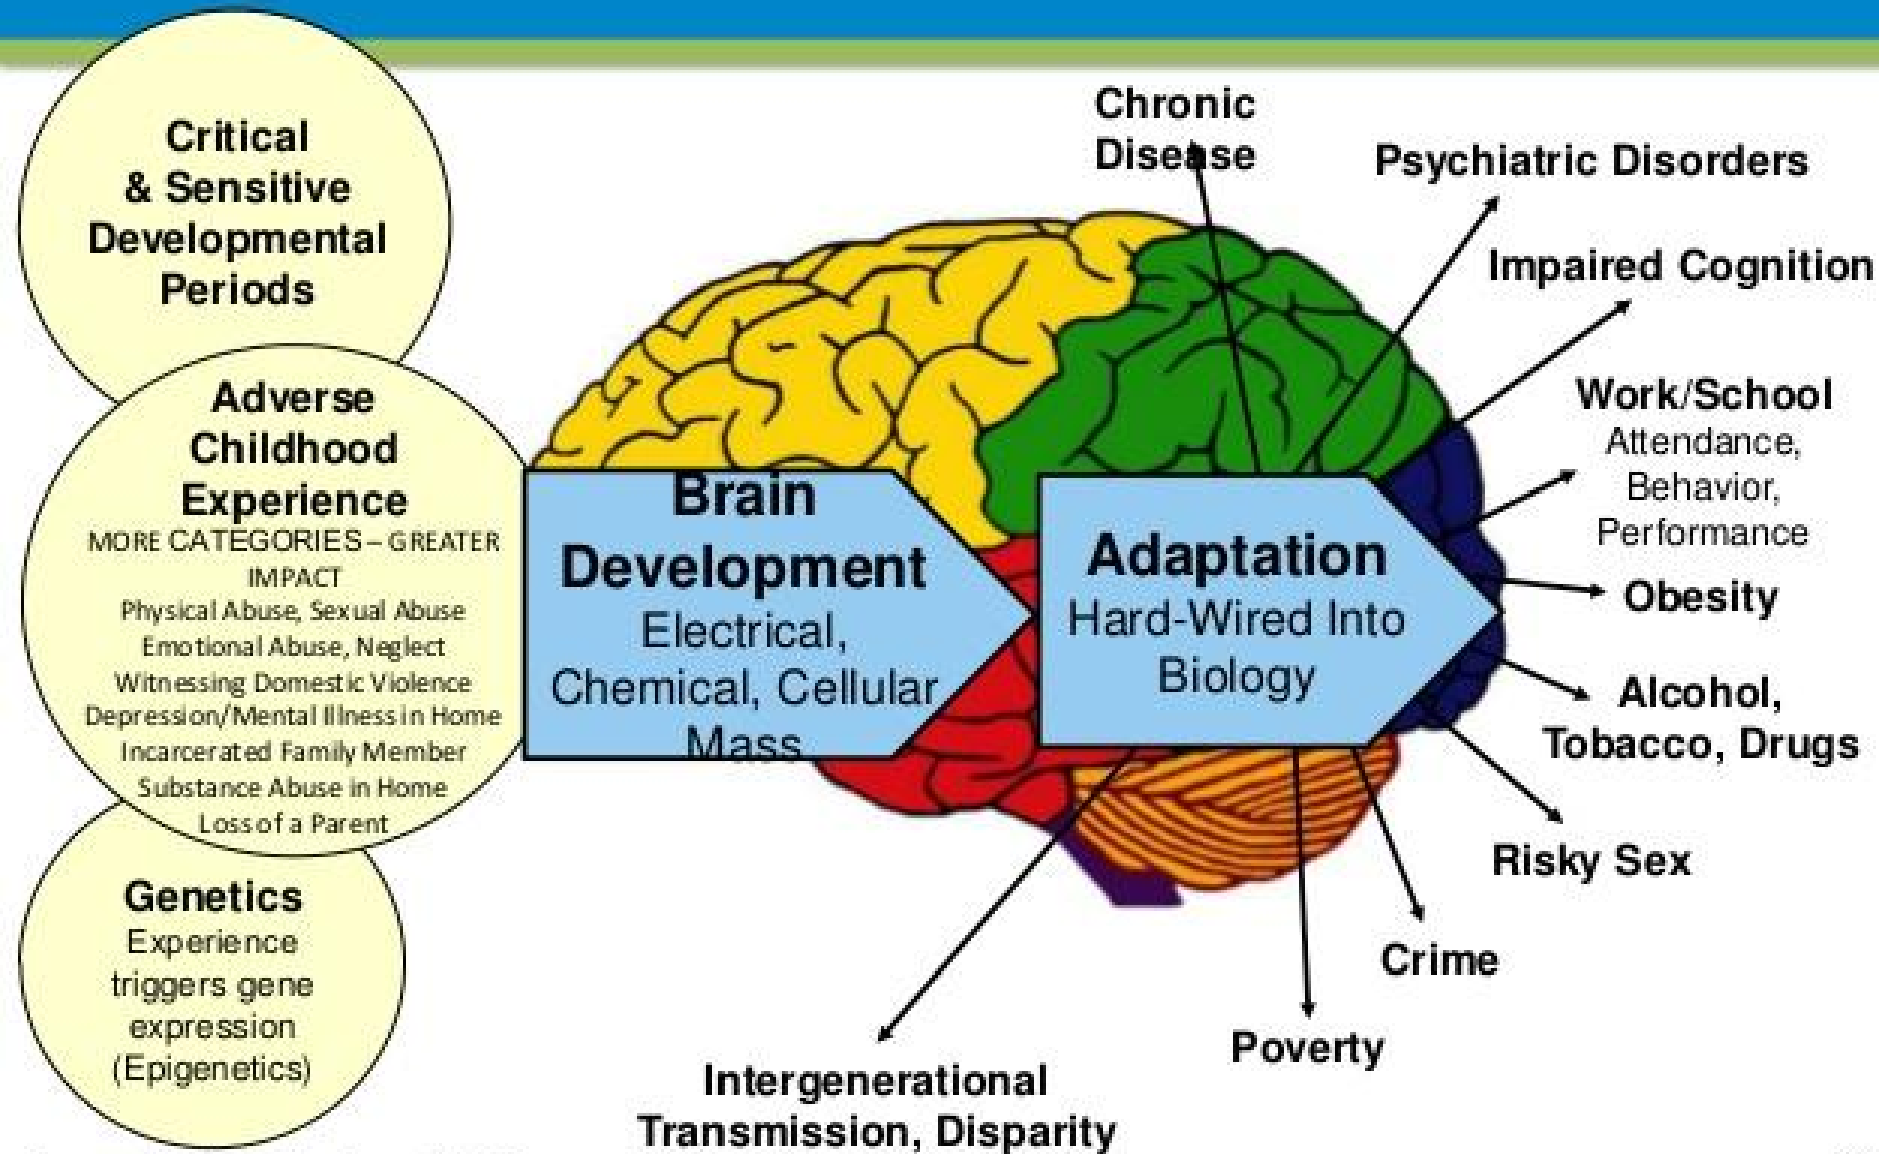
Critical & Sensitive Developmental Periods

Adverse Childhood Experience
MORE CATEGORIES – GREATER IMPACT
Physical Abuse, Sexual Abuse
Emotional Abuse, Neglect
Witnessing Domestic Violence
Depression/Mental Illness in Home
Incarcerated Family Member
Substance Abuse in Home
Loss of a Parent

Genetics
Experience triggers gene expression (Epigenetics)

Brain Development
Electrical, Chemical, Cellular Mass

Adaptation
Hard-Wired Into Biology

Chronic Disease

Psychiatric Disorders

Impaired Cognition

Work/School
Attendance, Behavior, Performance

Obesity

Alcohol, Tobacco, Drugs

Risky Sex

Crime

Poverty

Intergenerational Transmission, Disparity